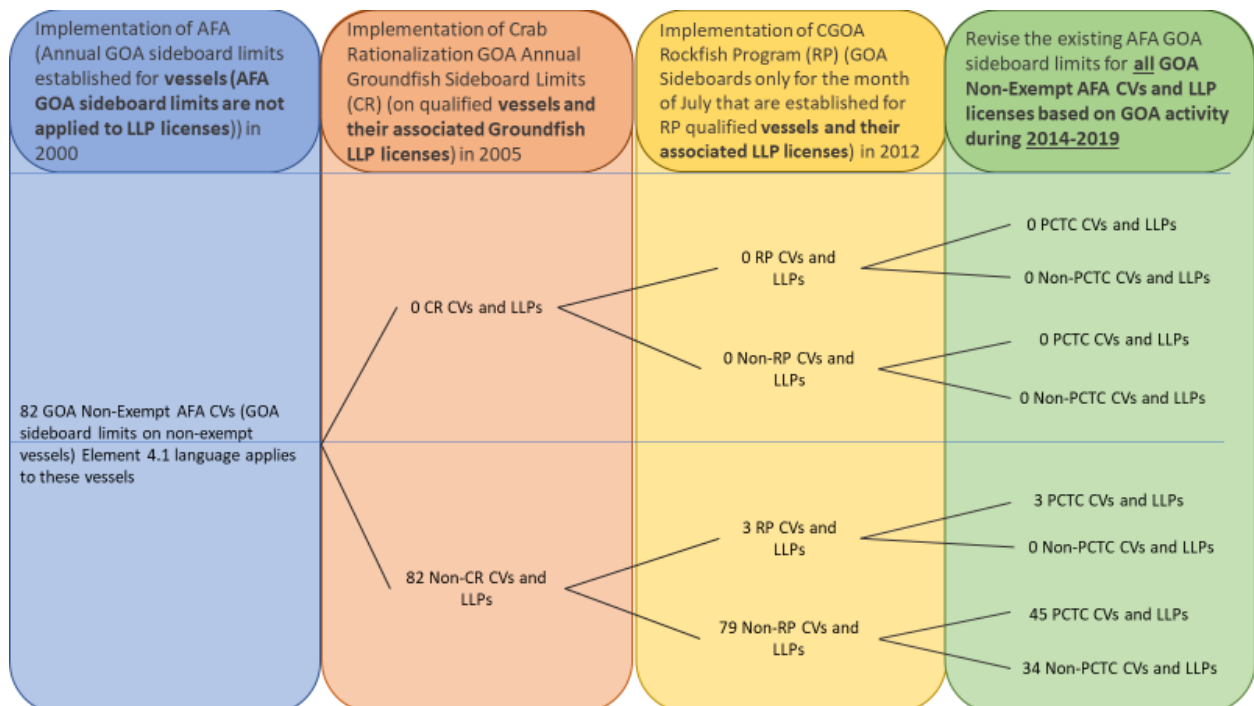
Implementation of AFA (Annual GOA sideboard limits established for **vessels (AFA GOA sideboard limits are not applied to LLP licenses)**) in 2000

Implementation of Crab Rationalization GOA Annual Groundfish Sideboard Limits (CR) (on qualified **vessels and their associated Groundfish LLP licenses**) in 2005

Implementation of CGOA Rockfish Program (RP) (GOA Sideboards only for the month of July that are established for RP qualified **vessels and their associated LLP licenses**) in 2012

Revise the existing AFA GOA sideboard limits for **all GOA Non-Exempt AFA CVs and LLP licenses based on GOA activity during 2014-2019**

82 GOA Non-Exempt AFA CVs (GOA sideboard limits on non-exempt vessels) Element 4.1 language applies to these vessels

0 CR CVs and LLPs

0 RP CVs and LLPs

0 PCTC CVs and LLPs

0 Non-PCTC CVs and LLPs

0 Non-RP CVs and LLPs

0 PCTC CVs and LLPs

0 Non-PCTC CVs and LLPs

82 Non-CR CVs and LLPs

3 RP CVs and LLPs

3 PCTC CVs and LLPs

0 Non-PCTC CVs and LLPs

79 Non-RP CVs and LLPs

45 PCTC CVs and LLPs

34 Non-PCTC CVs and LLPs